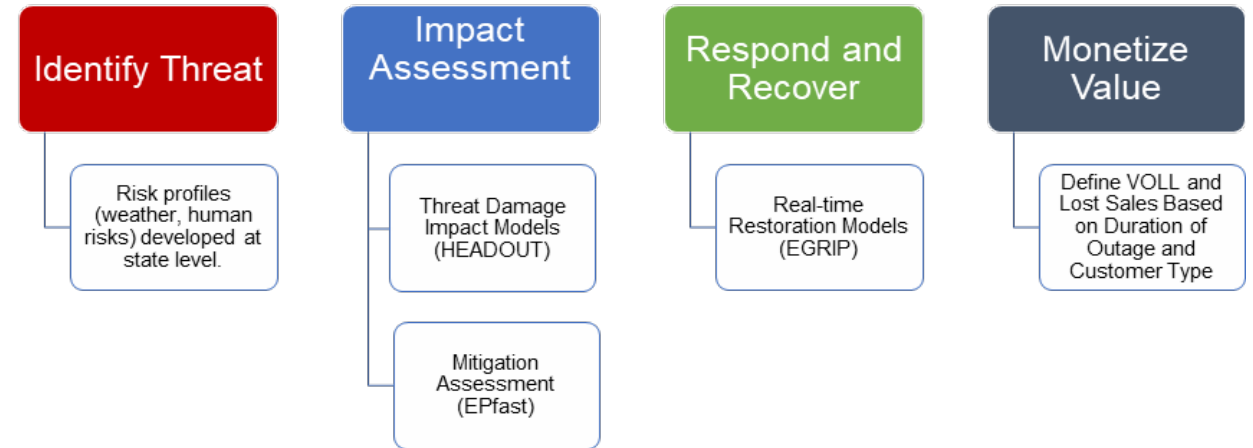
Identify Threat

Risk profiles (weather, human risks) developed at state level.

Impact Assessment

Threat Damage Impact Models (HEADOUT)

Mitigation Assessment (EPfast)

Respond and Recover

Real-time Restoration Models (EGRIP)

Monetize Value

Define VOLL and Lost Sales Based on Duration of Outage and Customer Type